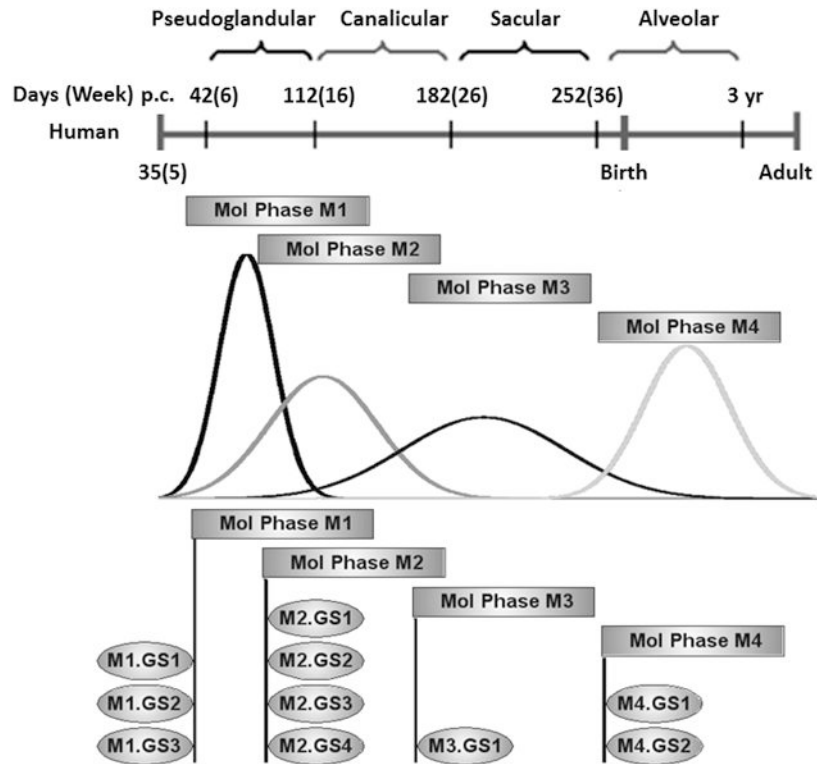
Pseudoglandular Canalicular Sacular Alveolar

Days (Week) p.c. 42(6) 112(16) 182(26) 252(36) 3 yr

Human

35(5) Birth Adult

Mol Phase M1

Mol Phase M2

Mol Phase M3

Mol Phase M4

Mol Phase M1

Mol Phase M2

Mol Phase M3

Mol Phase M4

M1.GS1
M1.GS2
M1.GS3

M2.GS1
M2.GS2
M2.GS3
M2.GS4

M3.GS1

M4.GS1
M4.GS2